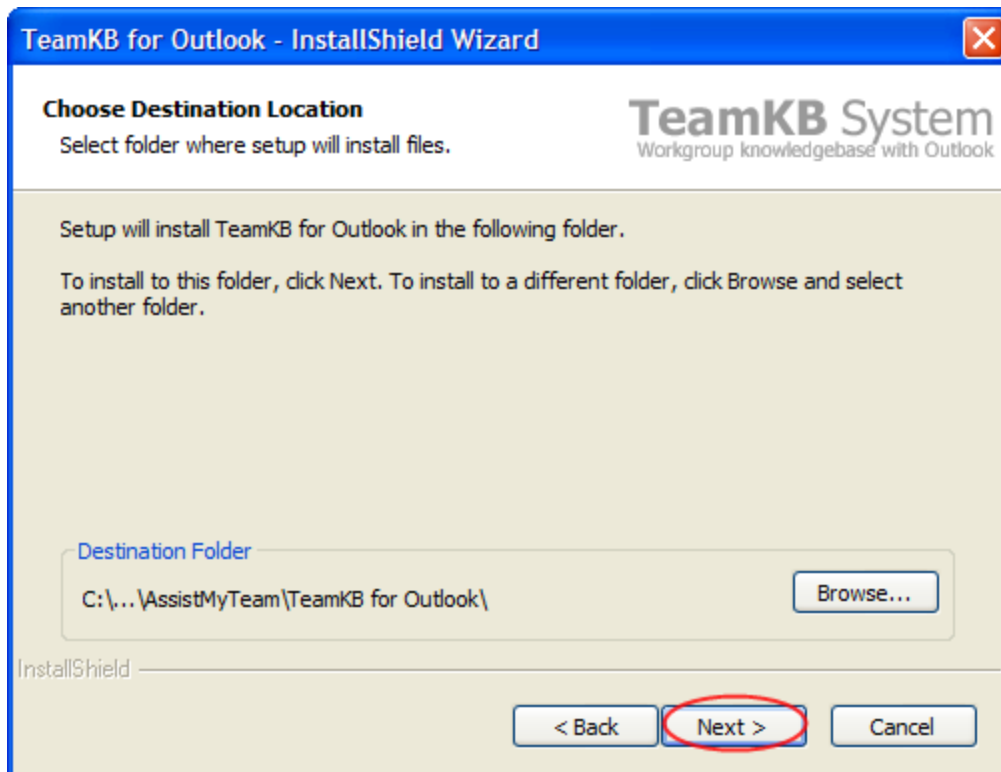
TeamKB for Outlook - InstallShield Wizard

Choose Destination Location
Select folder where setup will install files.

TeamKB System
Workgroup knowledgebase with Outlook

Setup will install TeamKB for Outlook in the following folder.

To install to this folder, click Next. To install to a different folder, click Browse and select another folder.

Destination Folder
C:\...\AssistMyTeam\TeamKB for Outlook\

Browse...

InstallShield

< Back
Next >
Cancel